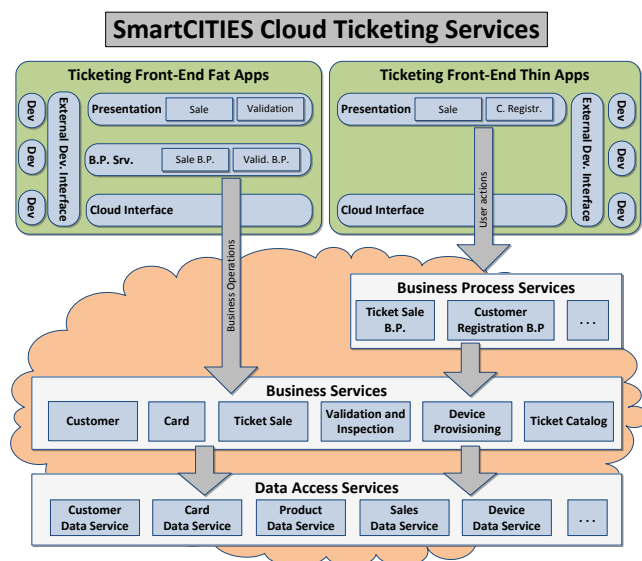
SmartCITIES Cloud Ticketing Services

Ticketing Front-End Fat Apps

Dev

Dev

Dev

External Dev. Interface

Presentation

Sale

Validation

B.P. Srv.

Sale B.P.

Valid. B.P.

Cloud Interface

Ticketing Front-End Thin Apps

Presentation

Sale

C. Registr.

Cloud Interface

External Dev. Interface

Dev

Dev

Dev

Business Operations

User actions

Business Process Services

Ticket Sale B.P.

Customer Registration B.P

...

Business Services

Customer

Card

Ticket Sale

Validation and Inspection

Device Provisioning

Ticket Catalog

Data Access Services

Customer Data Service

Card Data Service

Product Data Service

Sales Data Service

Device Data Service

...